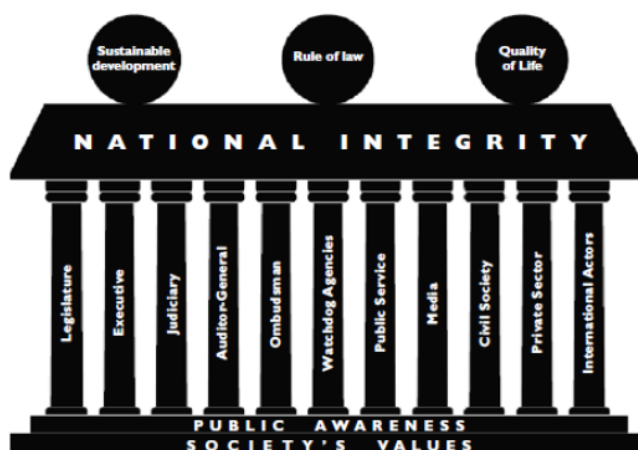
Sustainable development

Rule of law

Quality of Life

NATIONAL INTEGRITY

Legislature

Executive

Judiciary

Auditor-General

Ombudsman

Watchdog Agencies

Public Service

Media

Civil Society

Private Sector

International Actors

PUBLIC AWARENESS

SOCIETY'S VALUES